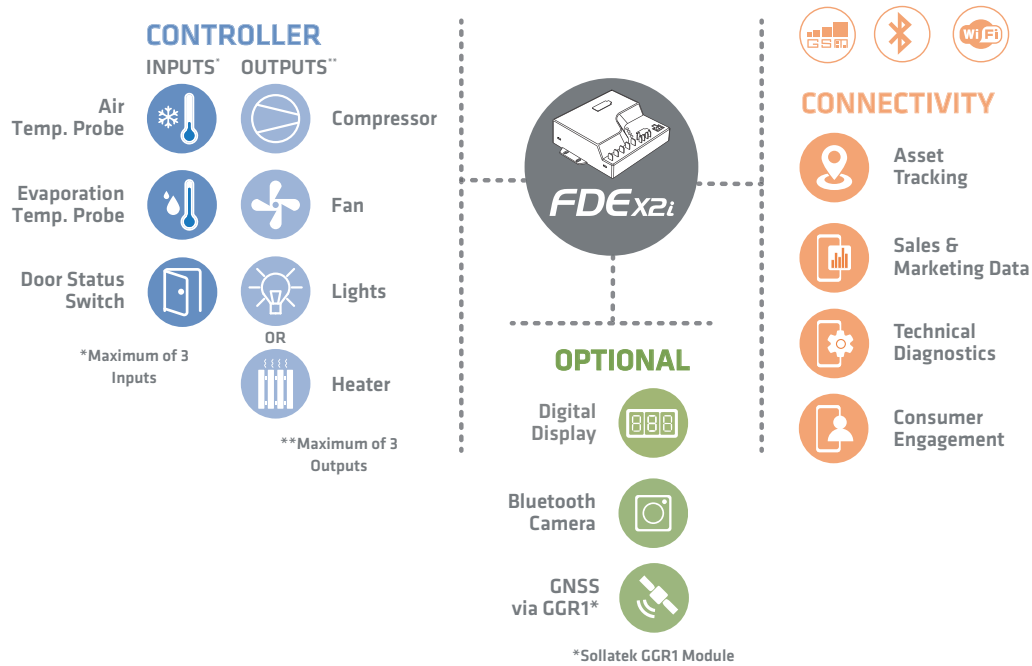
CONTROLLER

INPUTS* OUTPUTS**

Air Temp. Probe

Compressor

Evaporation Temp. Probe

Fan

Door Status Switch

Lights

OR

Heater

*Maximum of 3 Inputs

**Maximum of 3 Outputs

FDEx2i

GSM

WiFi

CONNECTIVITY

Asset Tracking

Sales & Marketing Data

Technical Diagnostics

Consumer Engagement

OPTIONAL

Digital Display

888

Bluetooth Camera

GNSS via GGR1*

*Sollatek GGR1 Module